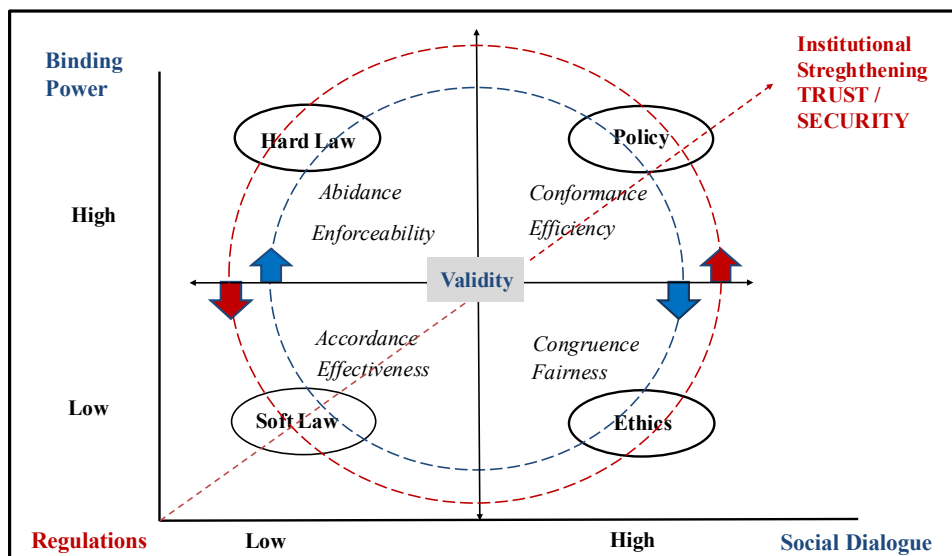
Binding Power

Institutional Streghthening TRUST / SECURITY

Hard Law

Policy

Abidance

Enforceability

Conformance

Efficiency

High

Validity

Accordance

Effectiveness

Congruence

Fairness

Low

Soft Law

Ethics

Regulations

Low

High

Social Dialogue